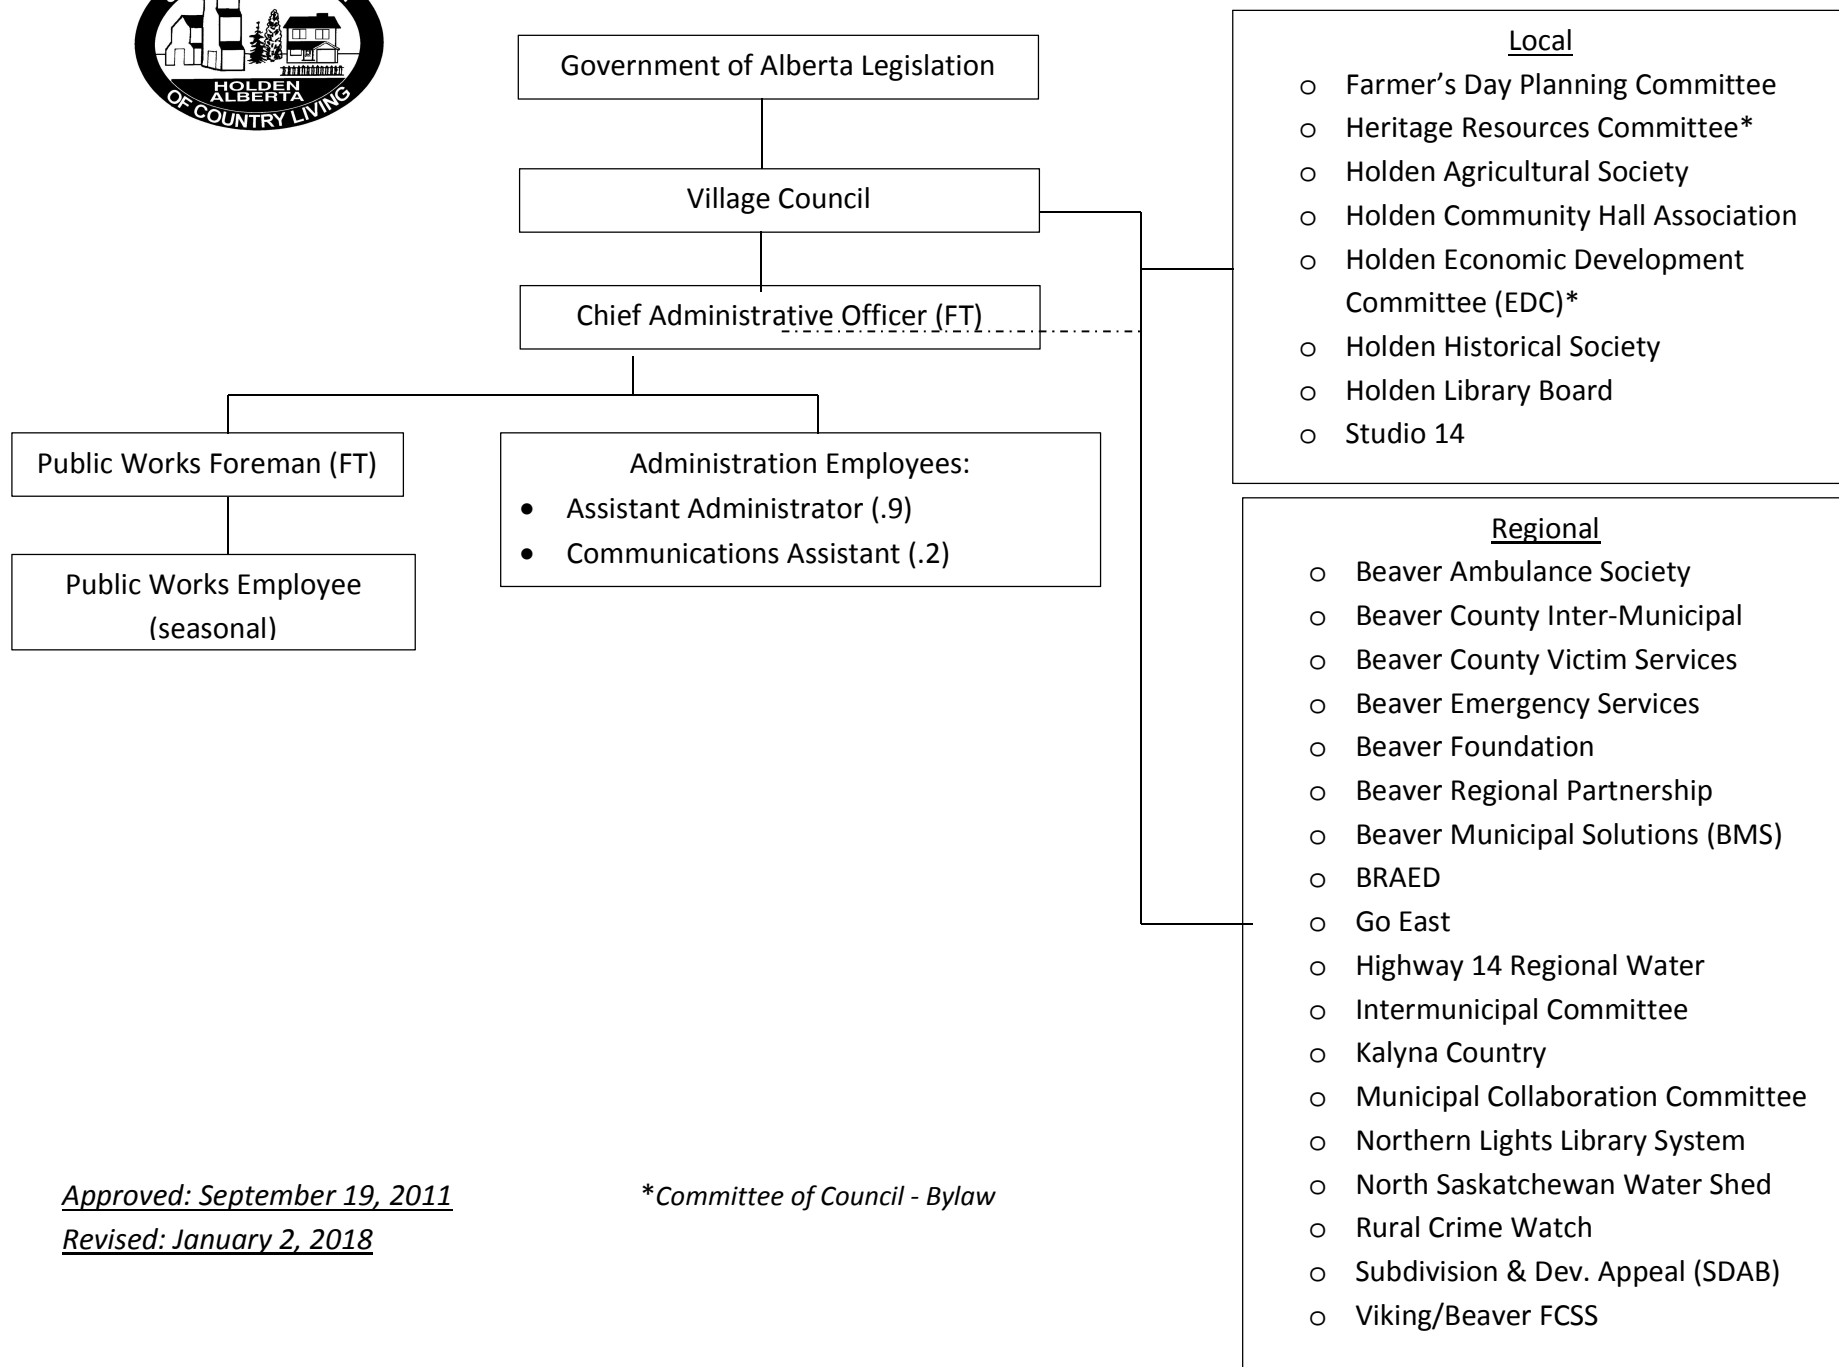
HOLDEN
ALBERTA
OF COUNTRY LIVING

Government of Alberta Legislation

Village Council

Chief Administrative Officer (FT)

Public Works Foreman (FT)

Public Works Employee (seasonal)

Administration Employees:
- Assistant Administrator (.9)
- Communications Assistant (.2)

Local
- Farmer's Day Planning Committee
- Heritage Resources Committee*
- Holden Agricultural Society
- Holden Community Hall Association
- Holden Economic Development Committee (EDC)*
- Holden Historical Society
- Holden Library Board
- Studio 14

Regional
- Beaver Ambulance Society
- Beaver County Inter-Municipal
- Beaver County Victim Services
- Beaver Emergency Services
- Beaver Foundation
- Beaver Regional Partnership
- Beaver Municipal Solutions (BMS)
- BRAED
- Go East
- Highway 14 Regional Water
- Intermunicipal Committee
- Kalyna Country
- Municipal Collaboration Committee
- Northern Lights Library System
- North Saskatchewan Water Shed
- Rural Crime Watch
- Subdivision & Dev. Appeal (SDAB)
- Viking/Beaver FCSS

Approved: September 19, 2011
Revised: January 2, 2018

*Committee of Council - Bylaw